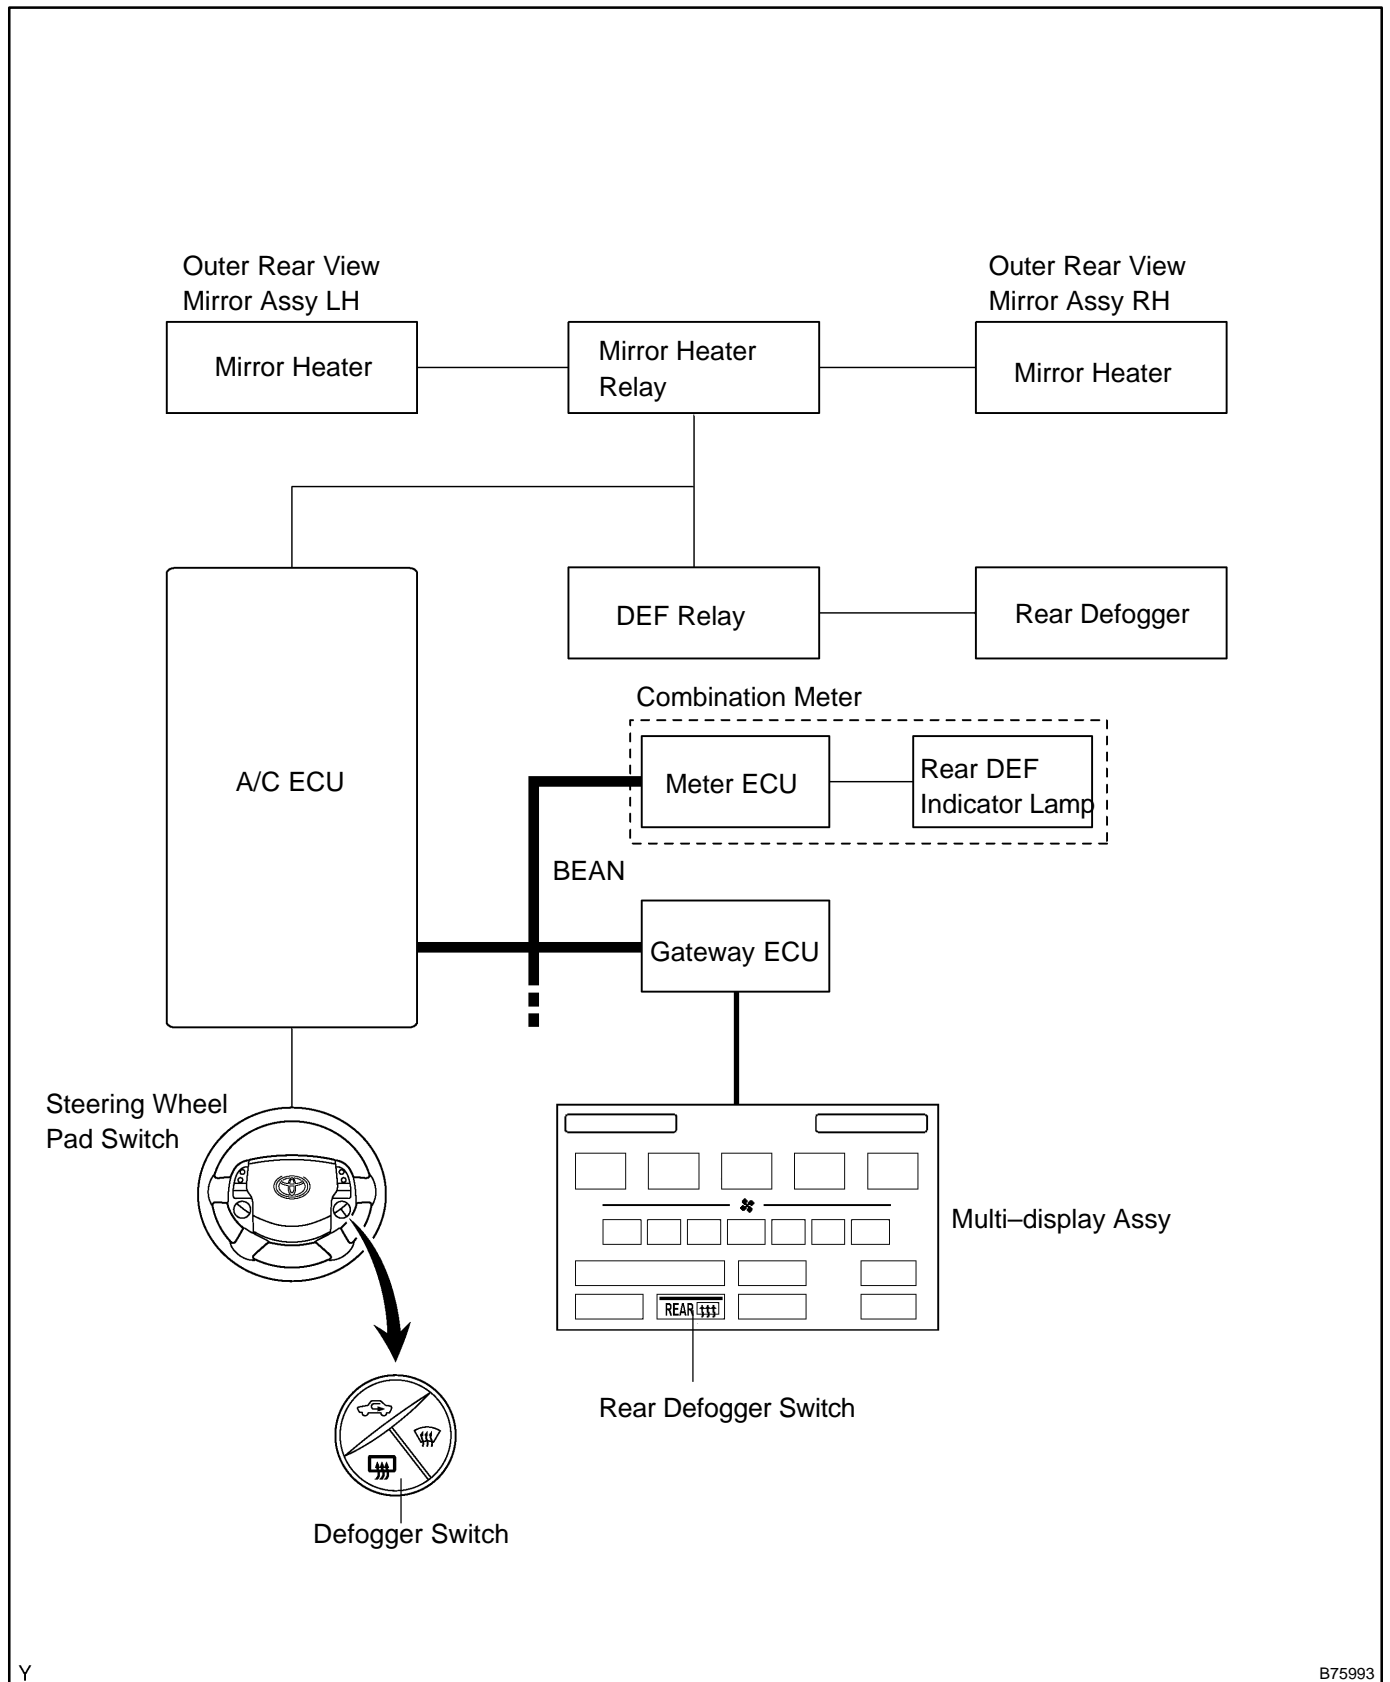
Outer Rear View Mirror Assy LH

Mirror Heater

Mirror Heater Relay

Outer Rear View Mirror Assy RH

Mirror Heater

A/C ECU

DEF Relay

Rear Defogger

Combination Meter

Meter ECU

Rear DEF Indicator Lamp

BEAN

Gateway ECU

Steering Wheel Pad Switch

REAR

Multi–display Assy

Rear Defogger Switch

Defogger Switch

Y

B75993